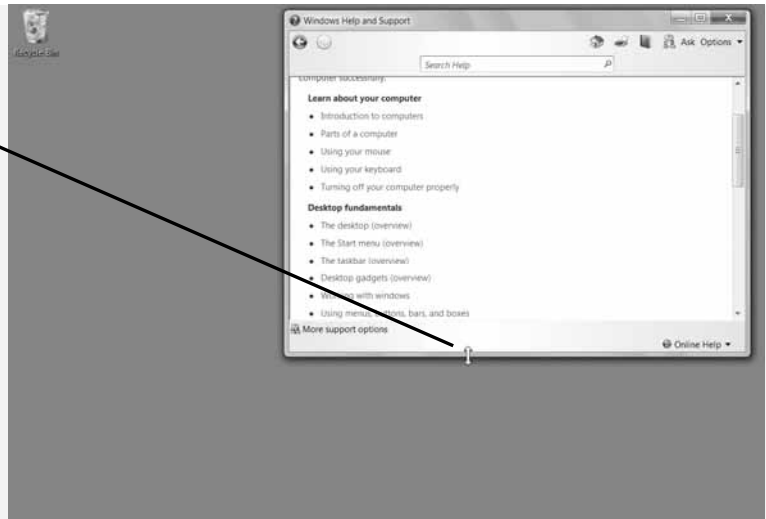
Recycle Bin

Windows Help and Support

Ask Options

Search Help

computer successfully.

Learn about your computer

- Introduction to computers
- Parts of a computer
- Using your mouse
- Using your keyboard
- Turning off your computer properly

Desktop fundamentals

- The desktop (overview)
- The Start menu (overview)
- The taskbar (overview)
- Desktop gadgets (overview)
- Working with windows
- Using menus, buttons, bars, and boxes

More support options

Online Help